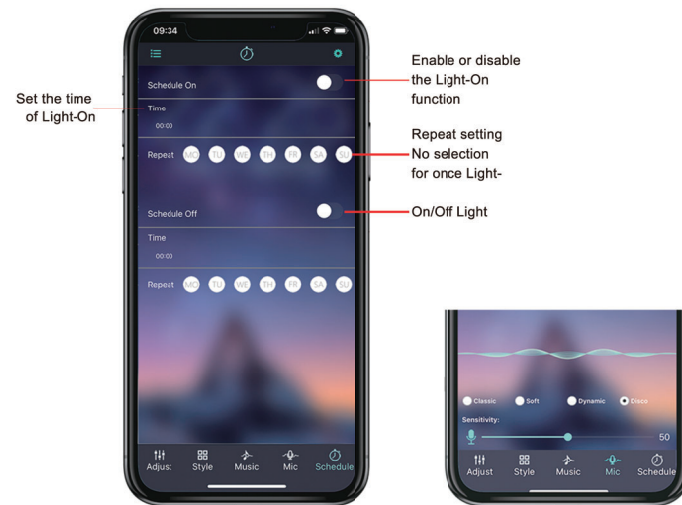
09:34

Schedule On

Time

00:00

Repeat MO TU WE TH FR SA SU

Schedule Off

Time

00:00

Repeat MO TU WE TH FR SA SU

Adjust Style Music Mic Schedule

Set the time of Light-On

Enable or disable the Light-On function

Repeat setting No selection for once Light-

On/Off Light

Classic Soft Dynamic Disco

Sensitivity:

50

Adjust Style Music Mic Schedule